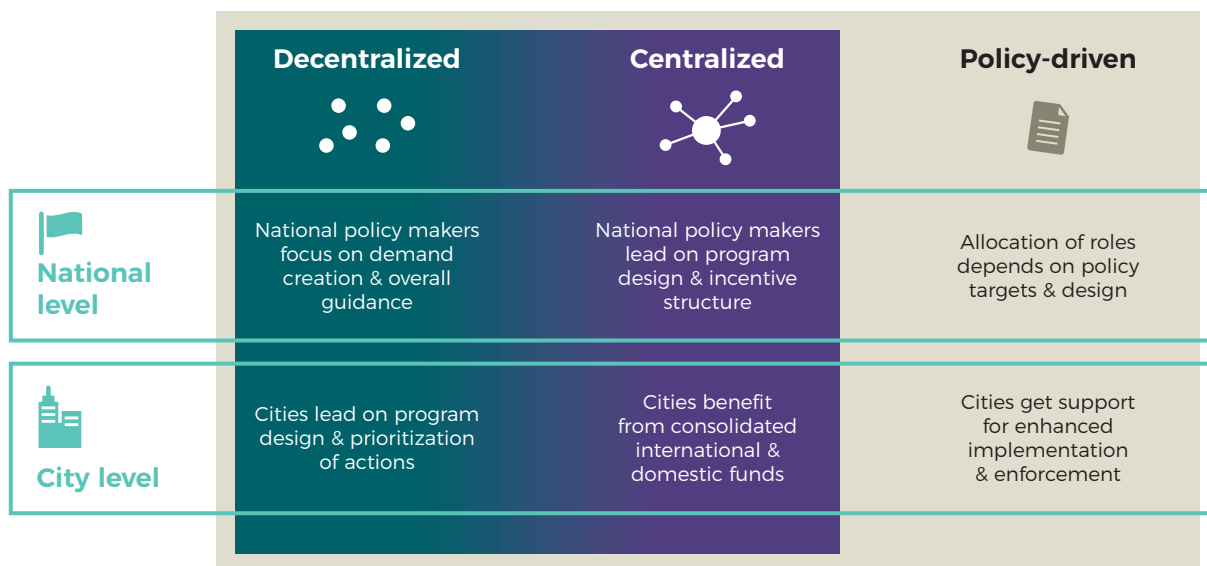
|  | Decentralized | Centralized | Policy-driven |
|---|---|---|---|
| National level | National policy makers focus on demand creation & overall guidance | National policy makers lead on program design & incentive structure | Allocation of roles depends on policy targets & design |
| City level | Cities lead on program design & prioritization of actions | Cities benefit from consolidated international & domestic funds | Cities get support for enhanced implementation & enforcement |